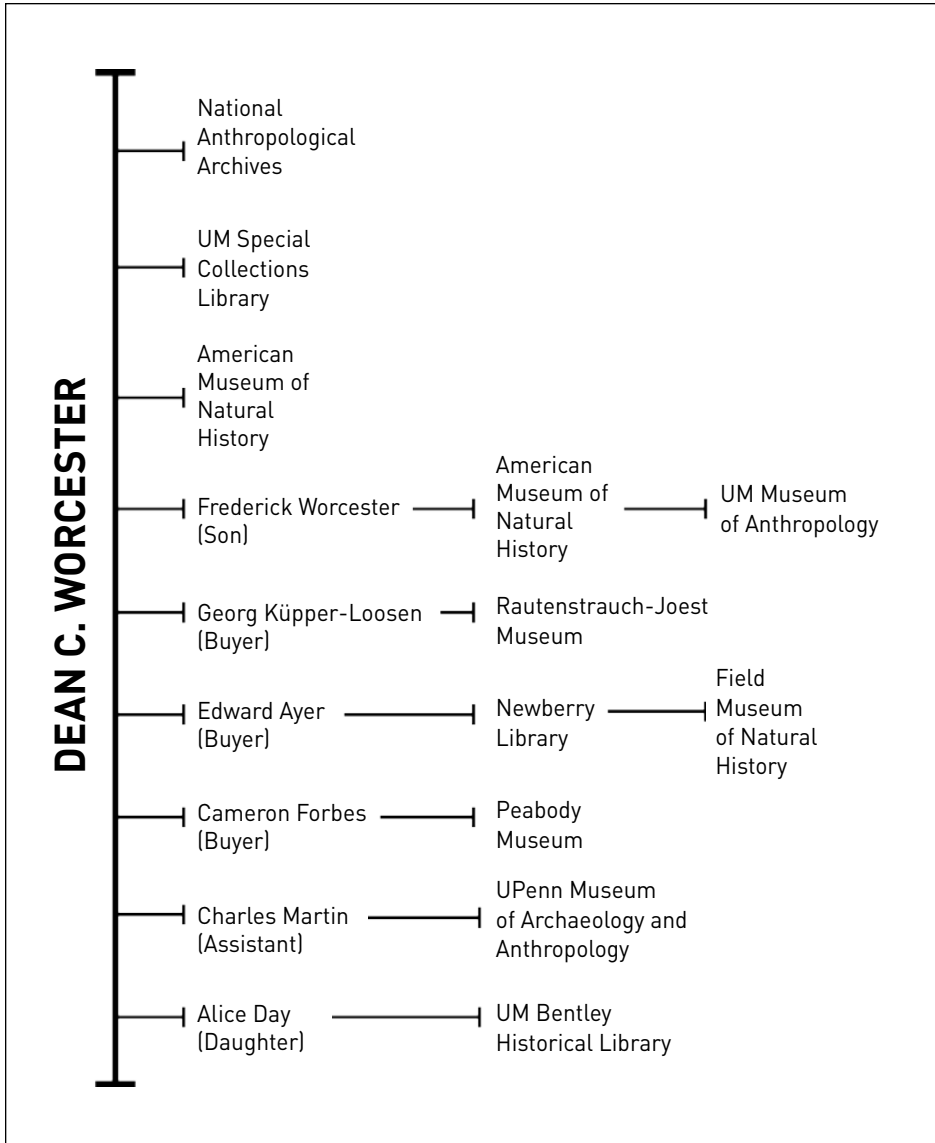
DEAN C. WORCESTER

National Anthropological Archives

UM Special Collections Library

American Museum of Natural History

Frederick Worcester (Son)

American Museum of Natural History

UM Museum of Anthropology

Georg Küpper-Loosen (Buyer)

Rautenstrauch-Joest Museum

Edward Ayer (Buyer)

Newberry Library

Field Museum of Natural History

Cameron Forbes (Buyer)

Peabody Museum

Charles Martin (Assistant)

UPenn Museum of Archaeology and Anthropology

Alice Day (Daughter)

UM Bentley Historical Library